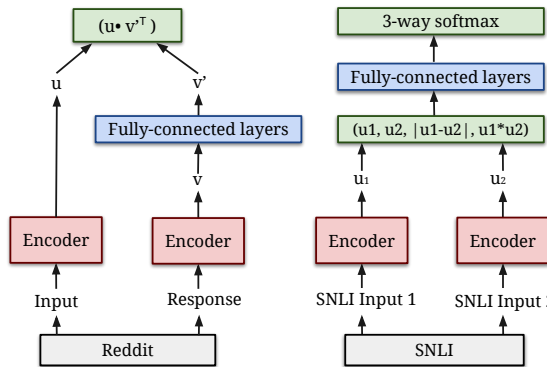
(u• v'$^{T}$ )

u

v'

Fully-connected layers

v

Encoder

Encoder

Input

Response

Reddit

3-way softmax

Fully-connected layers

(u1, u2, |u1-u2|, u1*u2)

u$_1$

u$_2$

Encoder

Encoder

SNLI Input 1

SNLI Input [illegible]

SNLI